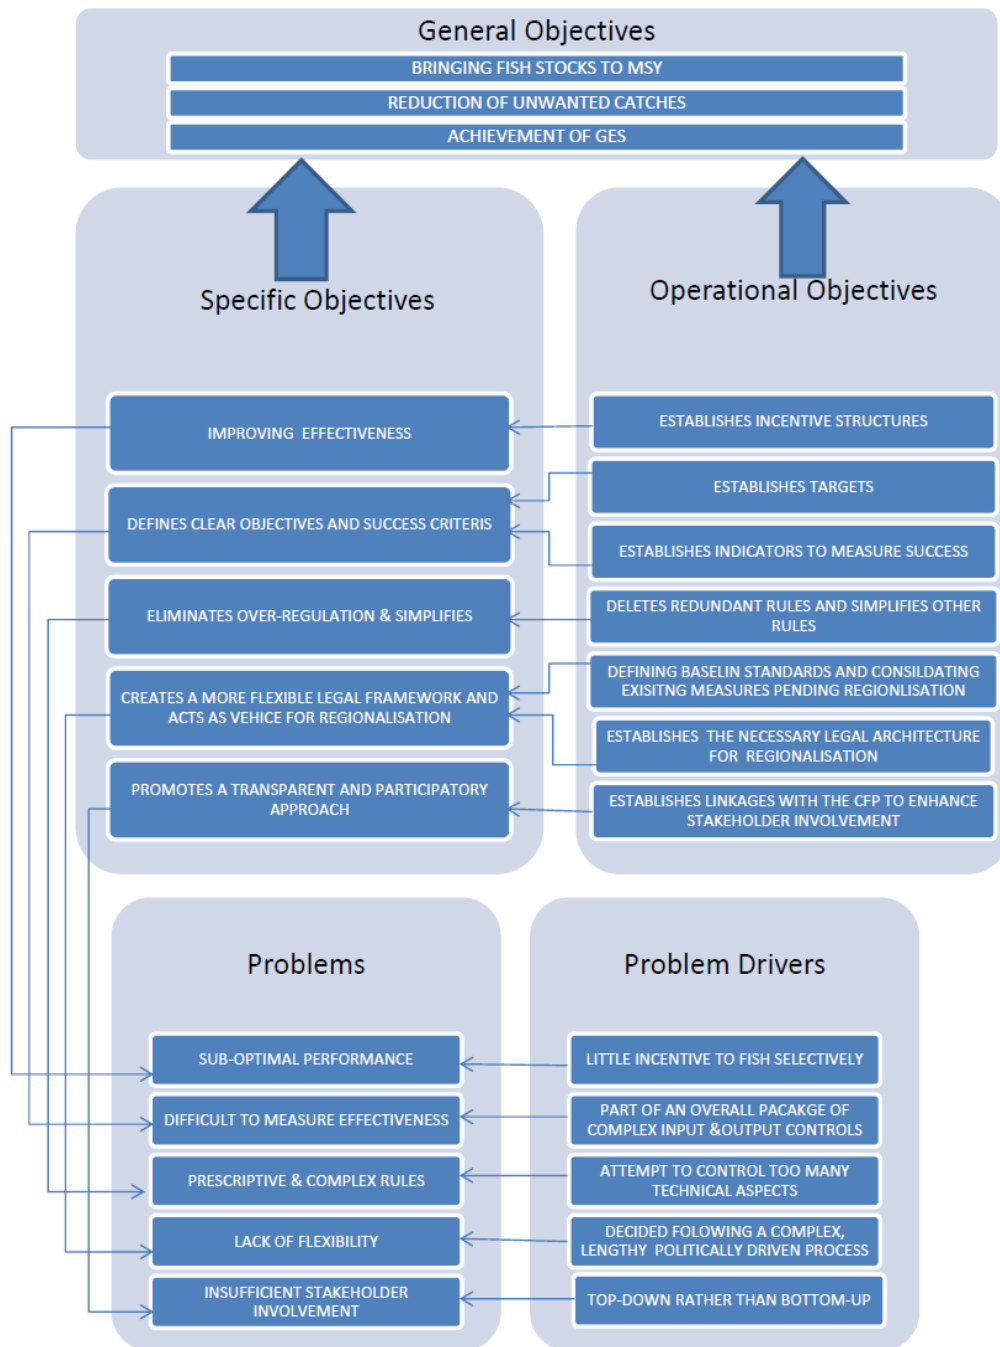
General Objectives

BRINGING FISH STOCKS TO MSY

REDUCTION OF UNWANTED CATCHES

ACHIEVEMENT OF GES

Specific Objectives

Operational Objectives

IMPROVING EFFECTIVENESS

DEFINES CLEAR OBJECTIVES AND SUCCESS CRITERIS

ELIMINATES OVER-REGULATION & SIMPLIFIES

CREATES A MORE FLEXIBLE LEGAL FRAMEWORK AND ACTS AS VEHICE FOR REGIONALISATION

PROMOTES A TRANSPARENT AND PARTICIPATORY APPROACH

ESTABLISHES INCENTIVE STRUCTURES

ESTABLISHES TARGETS

ESTABLISHES INDICATORS TO MEASURE SUCCESS

DELETES REDUNDANT RULES AND SIMPLIFIES OTHER RULES

DEFINING BASELIN STANDARDS AND CONSILDATING EXISITNG MEASURES PENDING REGIONLISATION

ESTABLISHES THE NECESSARY LEGAL ARCHITECTURE FOR REGIONALISATION

ESTABLISHES LINKAGES WITH THE CFP TO ENHANCE STAKEHOLDER INVOLVEMENT

Problems

Problem Drivers

SUB-OPTIMAL PERFORMANCE

DIFFICULT TO MEASURE EFFECTIVENESS

PRESCRIPTIVE & COMPLEX RULES

LACK OF FLEXIBILITY

INSUFFICIENT STAKEHOLDER INVOLVEMENT

LITTLE INCENTIVE TO FISH SELECTIVELY

PART OF AN OVERALL PACAKGE OF COMPLEX INPUT &OUTPUT CONTROLS

ATTEMPT TO CONTROL TOO MANY TECHNICAL ASPECTS

DECIDED FOLOWING A COMPLEX, LENGTHY POLITICALLY DRIVEN PROCESS

TOP-DOWN RATHER THAN BOTTOM-UP